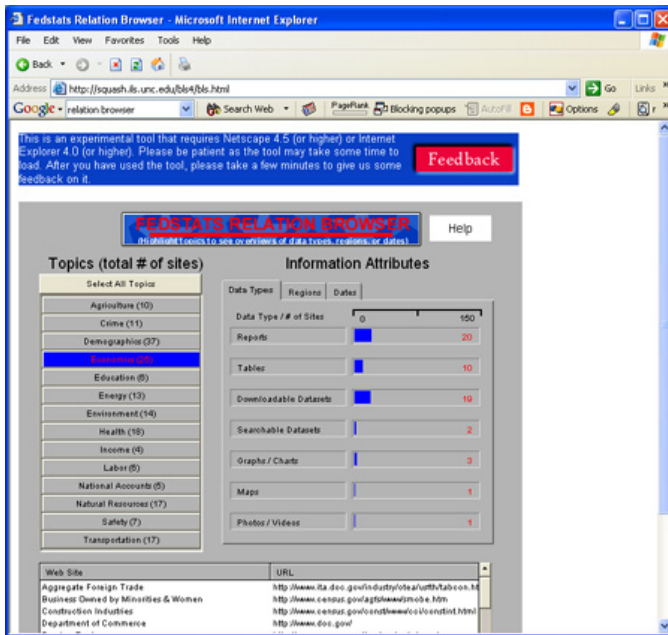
Fedstats Relation Browser - Microsoft Internet Explorer

File Edit View Favorites Tools Help

Back

Address http://squash.ils.unc.edu/bls4/bls.html Go Links

Google relation browser Search Web PageRank Blocking popups AutoFill Options

This is an experimental tool that requires Netscape 4.5 (or higher) or Internet Explorer 4.0 (or higher). Please be patient as the tool may take some time to load. After you have used the tool, please take a few minutes to give us some feedback on it.

Feedback

FEDSTATS RELATION BROWSER
(Highlight topics to see overviews of data types, regions, or dates)

Help

Topics (total # of sites)

Select All Topics
Agriculture (10)
Crime (11)
Demographics (37)
Economics (25)
Education (6)
Energy (13)
Environment (14)
Health (18)
Income (4)
Labor (6)
National Accounts (5)
Natural Resources (17)
Safety (7)
Transportation (17)

Information Attributes

Data Types Regions Dates

| Data Type / # of Sites | 0 150 |
|---|---|
| Reports | 20 |
| Tables | 10 |
| Downloadable Datasets | 19 |
| Searchable Datasets | 2 |
| Graphs / Charts | 3 |
| Maps | 1 |
| Photos / Videos | 1 |

| Web Site | URL |
|---|---|
| Aggregate Foreign Trade | http://www.ita.doc.gov/industry/otea/usfth/tabcon.ht |
| Business Owned by Minorities & Women | http://www.census.gov/agfs/www/smobe.htm |
| Construction Industries | http://www.census.gov/const/www/cci/constint.html |
| Department of Commerce | http://www.doc.gov/ |